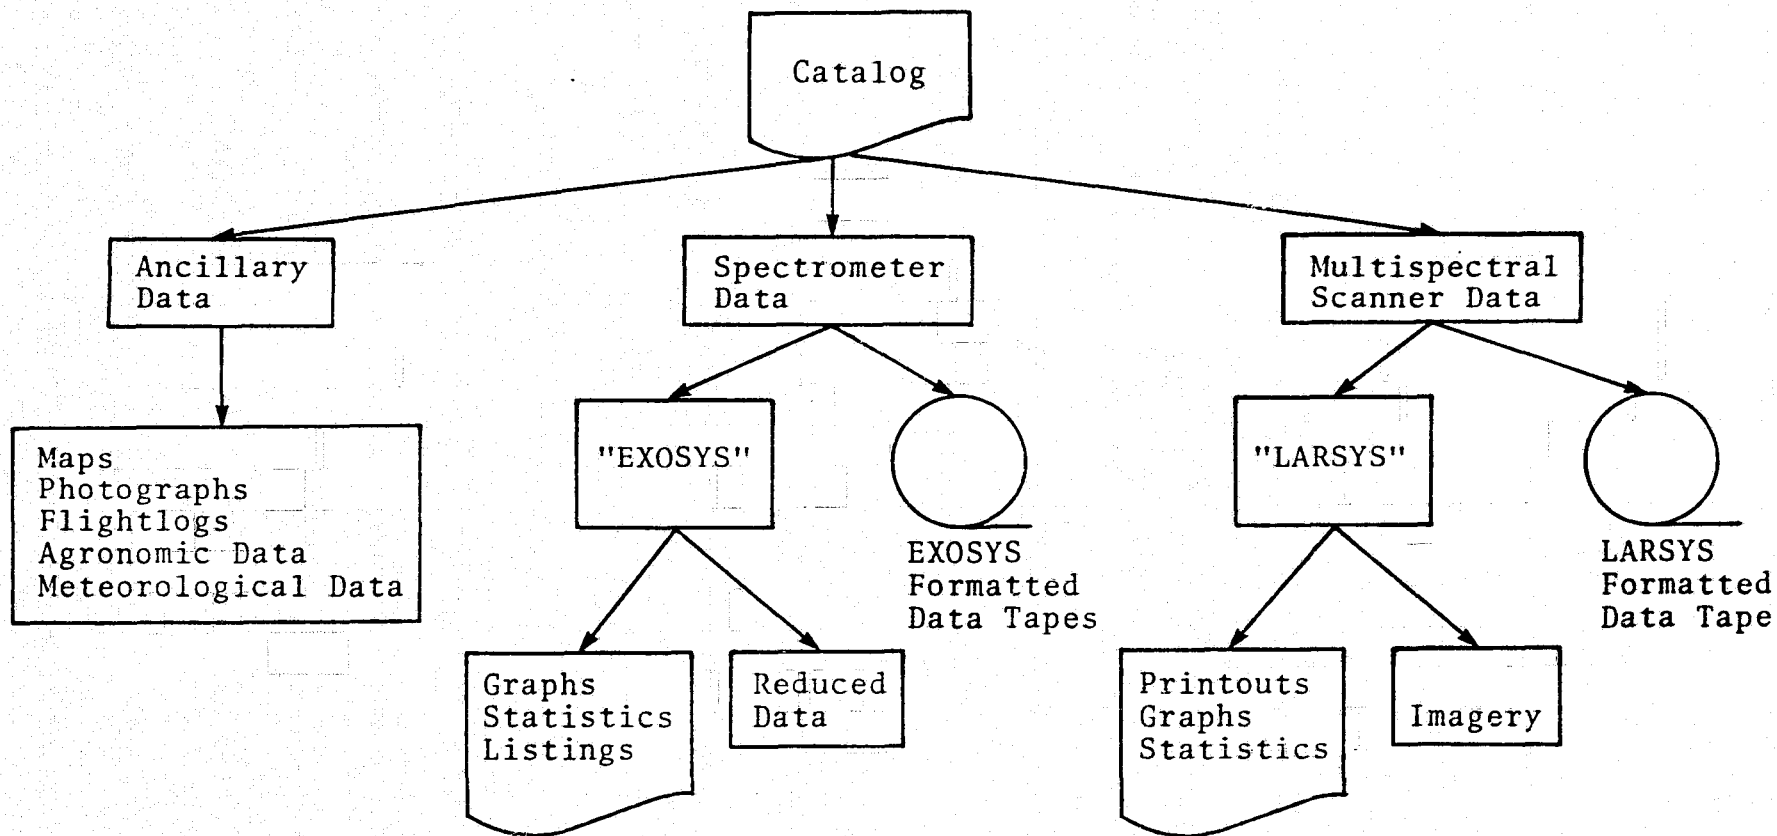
Catalog

Ancillary Data

Spectrometer Data

Multispectral Scanner Data

Maps
Photographs
Flightlogs
Agronomic Data
Meteorological Data

"EXOSYS"

EXOSYS Formatted Data Tapes

"LARSYS"

LARSYS Formatted Data Tape

Graphs
Statistics
Listings

Reduced Data

Printouts
Graphs
Statistics

Imagery